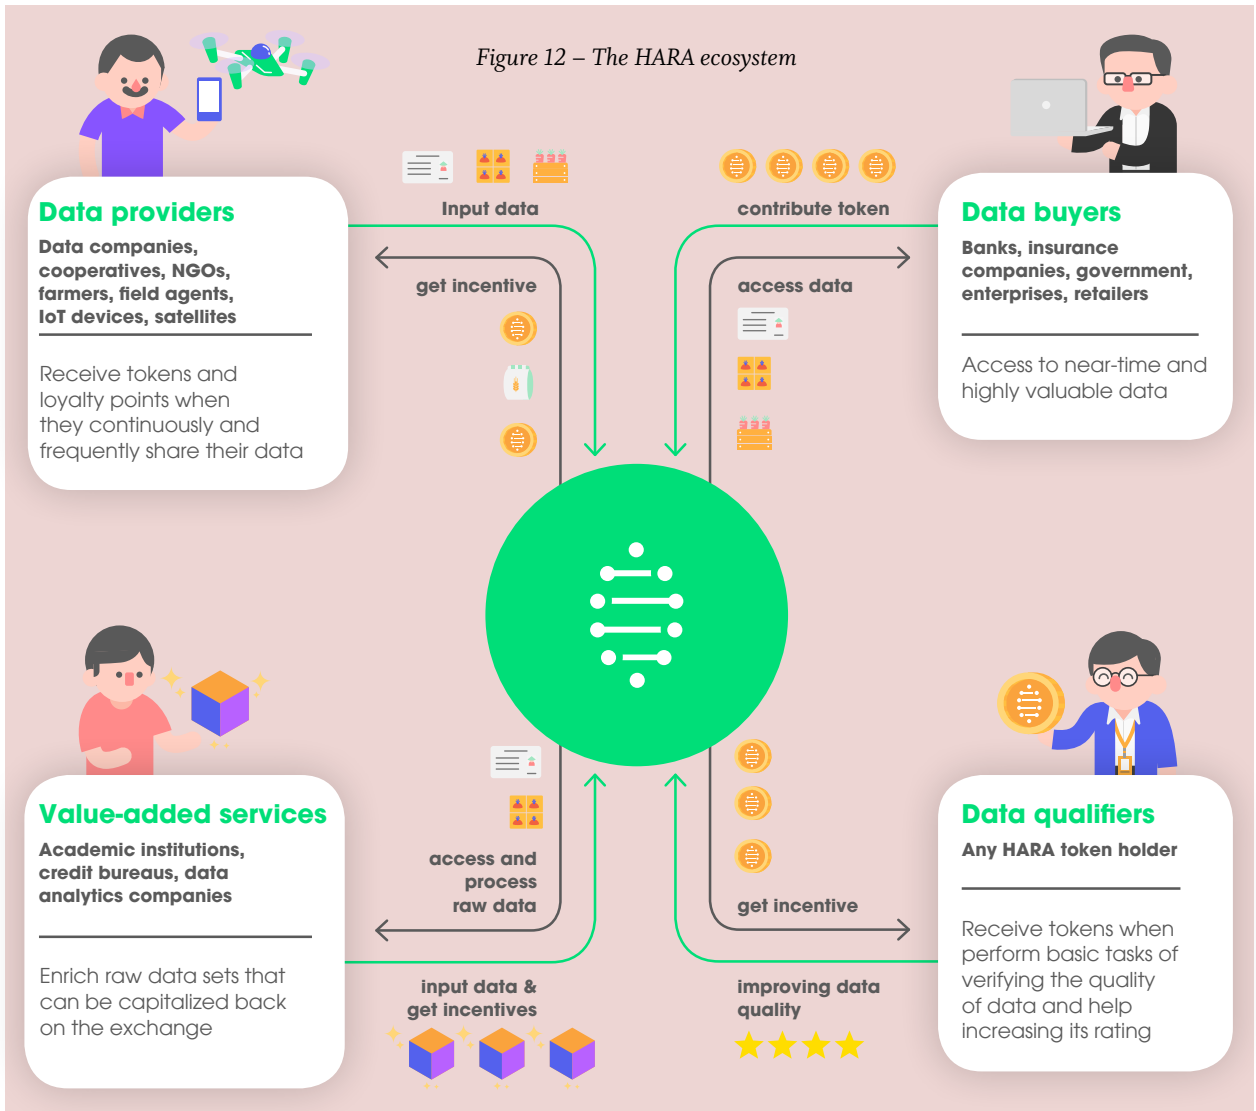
Figure 12 – The HARA ecosystem

Data providers

Data companies, cooperatives, NGOs, farmers, field agents, IoT devices, satellites

Receive tokens and loyalty points when they continuously and frequently share their data

Input data

get incentive

contribute token

access data

Data buyers

Banks, insurance companies, government, enterprises, retailers

Access to near-time and highly valuable data

Value-added services

Academic institutions, credit bureaus, data analytics companies

Enrich raw data sets that can be capitalized back on the exchange

access and process raw data

input data & get incentives

get incentive

improving data quality

Data qualifiers

Any HARA token holder

Receive tokens when perform basic tasks of verifying the quality of data and help increasing its rating